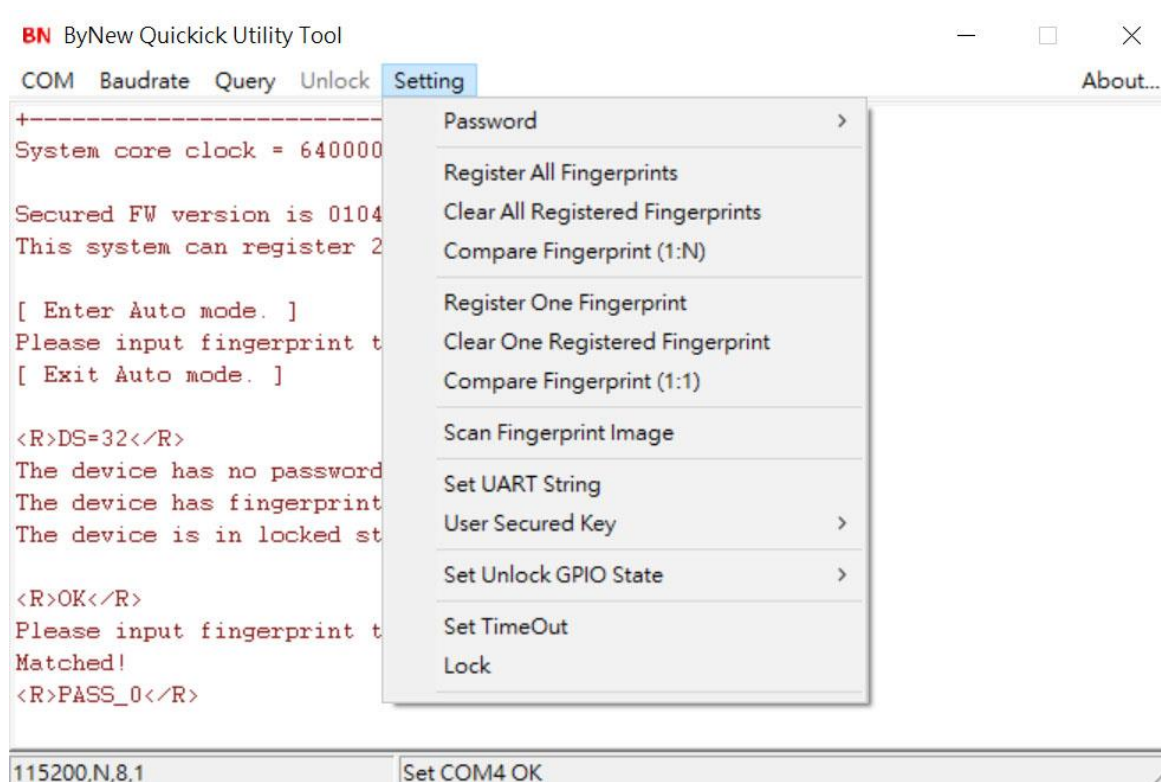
BN ByNew Quickick Utility Tool

COM Baudrate Query Unlock Setting About...

+------------------------
System core clock = 640000

Secured FW version is 0104
This system can register 2

[ Enter Auto mode. ]
Please input fingerprint t
[ Exit Auto mode. ]

<R>DS=32</R>
The device has no password
The device has fingerprint
The device is in locked st

<R>OK</R>
Please input fingerprint t
Matched!
<R>PASS_0</R>

Password >
Register All Fingerprints
Clear All Registered Fingerprints
Compare Fingerprint (1:N)
Register One Fingerprint
Clear One Registered Fingerprint
Compare Fingerprint (1:1)
Scan Fingerprint Image
Set UART String
User Secured Key >
Set Unlock GPIO State >
Set TimeOut
Lock

115200,N,8,1 Set COM4 OK